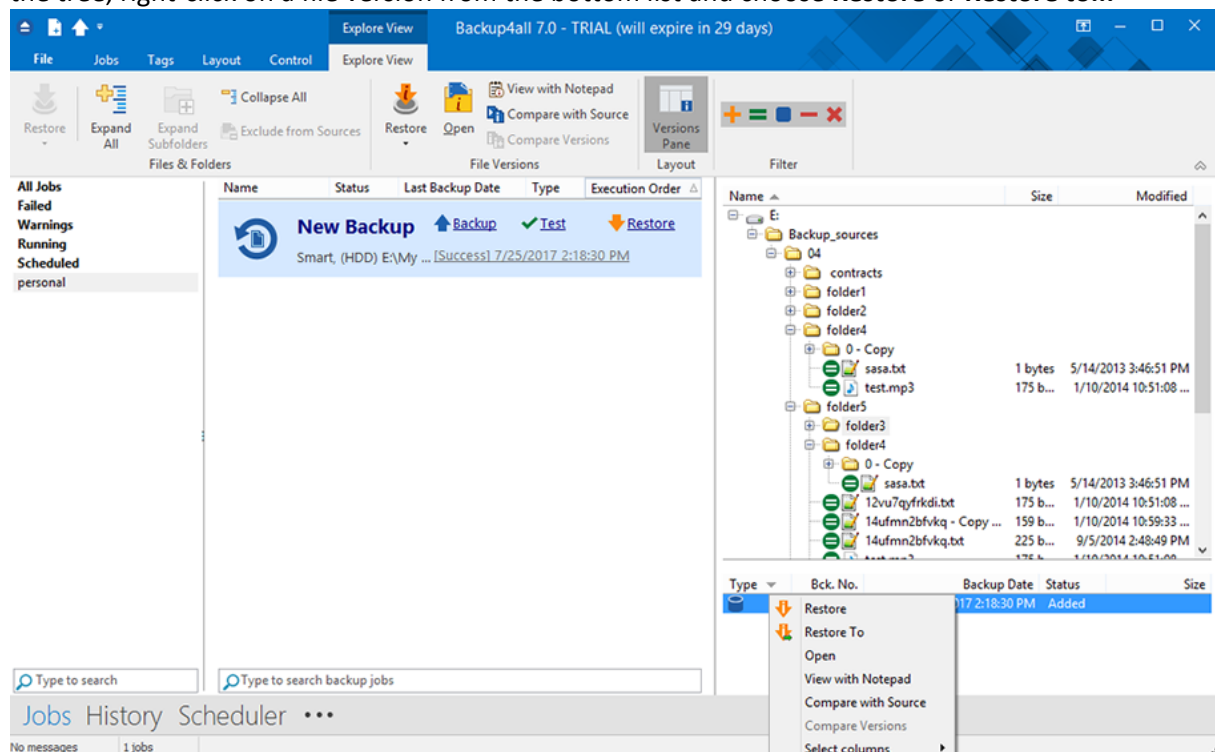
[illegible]

Explore View Backup4all 7.0 - TRIAL (will expire in 29 days)

File Jobs Tags Layout Control Explore View

Restore Expand All Expand Subfolders Collapse All Exclude from Sources Files & Folders Restore Open View with Notepad Compare with Source Compare Versions File Versions Versions Pane Layout Filter

All Jobs
Failed
Warnings
Running
Scheduled
personal

| Name | Status | Last Backup Date | Type | Execution Order |
|---|---|---|---|---|

New Backup Backup Test Restore
Smart, (HDD) E:\My ... [Success] 7/25/2017 2:18:30 PM

| Name | Size | Modified |
|---|---|---|
| E: | | |
| Backup_sources | | |
| 04 | | |
| contracts | | |
| folder1 | | |
| folder2 | | |
| folder4 | | |
| 0 - Copy | | |
| sasa.txt | 1 bytes | 5/14/2013 3:46:51 PM |
| test.mp3 | 175 b... | 1/10/2014 10:51:08 ... |
| folder5 | | |
| folder3 | | |
| folder4 | | |
| 0 - Copy | | |
| sasa.txt | 1 bytes | 5/14/2013 3:46:51 PM |
| 12vu7qyfrkdi.txt | 175 b... | 1/10/2014 10:51:08 ... |
| 14ufmn2bfvkq - Copy ... | 159 b... | 1/10/2014 10:59:33 ... |
| 14ufmn2bfvkq.txt | 225 b... | 9/5/2014 2:48:49 PM |

| Type | Bck. No. | Backup Date | Status | Size |
|---|---|---|---|---|
| | | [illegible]017 2:18:30 PM | Added | |

Restore
Restore To
Open
View with Notepad
Compare with Source
Compare Versions
Select columns

Type to search
Type to search backup jobs

Jobs History Scheduler •••

No messages 1 jobs